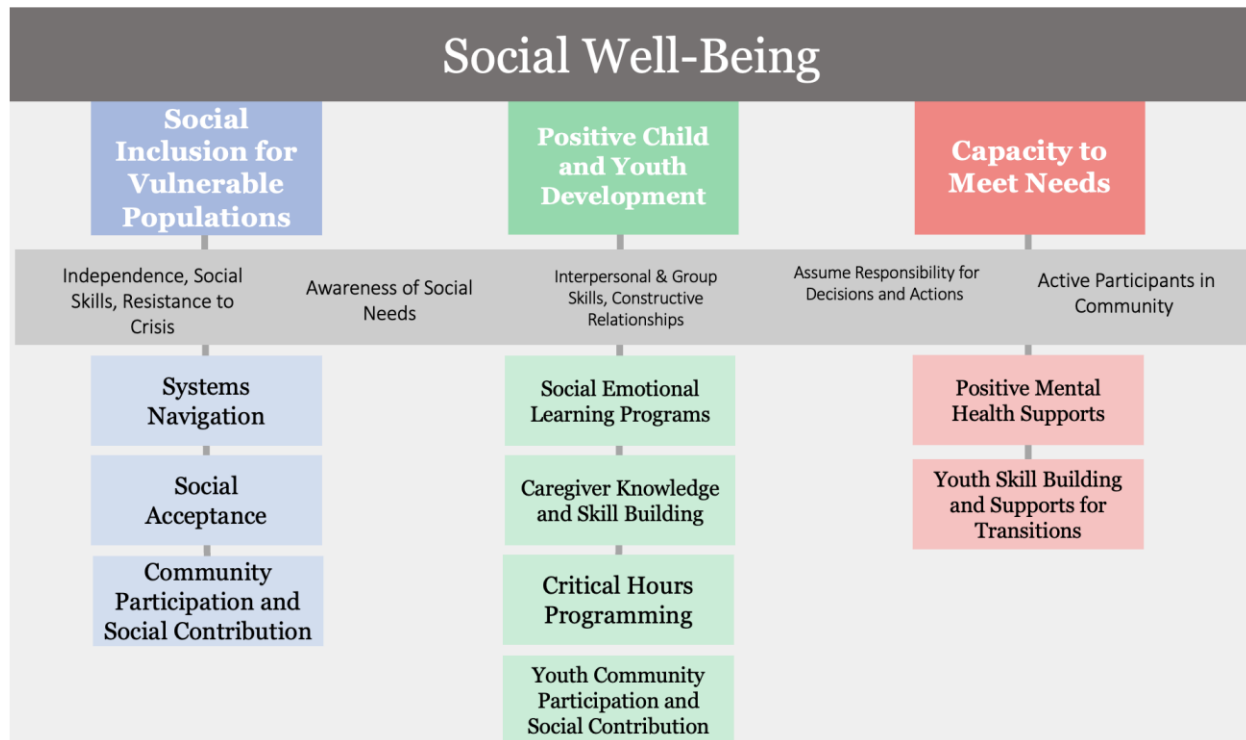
Social Well-Being

Social Inclusion for Vulnerable Populations

Positive Child and Youth Development

Capacity to Meet Needs

Independence, Social Skills, Resistance to Crisis

Awareness of Social Needs

Interpersonal & Group Skills, Constructive Relationships

Assume Responsibility for Decisions and Actions

Active Participants in Community

Systems Navigation

Social Acceptance

Community Participation and Social Contribution

Social Emotional Learning Programs

Caregiver Knowledge and Skill Building

Critical Hours Programming

Youth Community Participation and Social Contribution

Positive Mental Health Supports

Youth Skill Building and Supports for Transitions